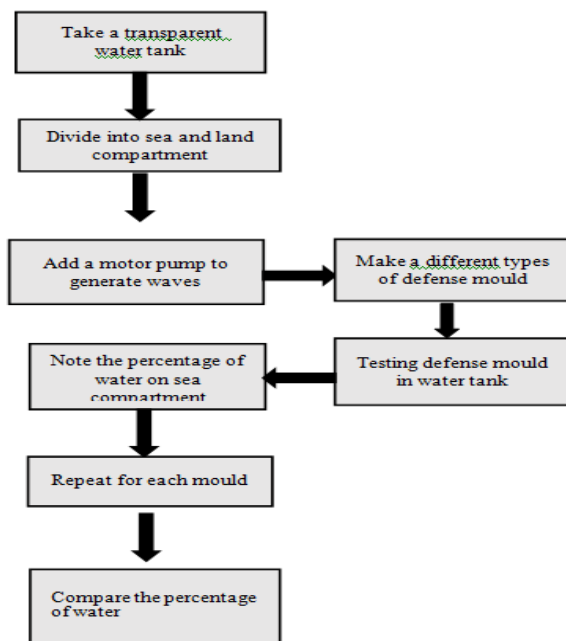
Take a transparent water tank

Divide into sea and land compartment

Add a motor pump to generate waves

Make a different types of defense mould

Testing defense mould in water tank

Note the percentage of water on sea compartment

Repeat for each mould

Compare the percentage of water